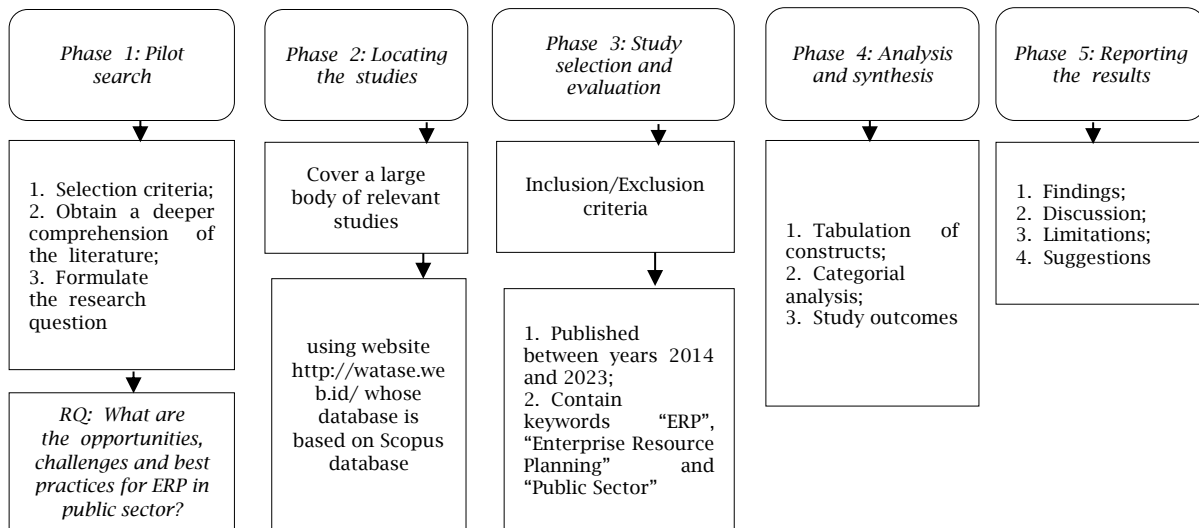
Phase 1: Pilot search

1. Selection criteria;
2. Obtain a deeper comprehension of the literature;
3. Formulate the research question

RQ: What are the opportunities, challenges and best practices for ERP in public sector?

Phase 2: Locating the studies

Cover a large body of relevant studies

using website http://watase.web.id/ whose database is based on Scopus database

Phase 3: Study selection and evaluation

Inclusion/Exclusion criteria

1. Published between years 2014 and 2023;
2. Contain keywords "ERP", "Enterprise Resource Planning" and "Public Sector"

Phase 4: Analysis and synthesis

1. Tabulation of constructs;
2. Categorial analysis;
3. Study outcomes

Phase 5: Reporting the results

1. Findings;
2. Discussion;
3. Limitations;
4. Suggestions